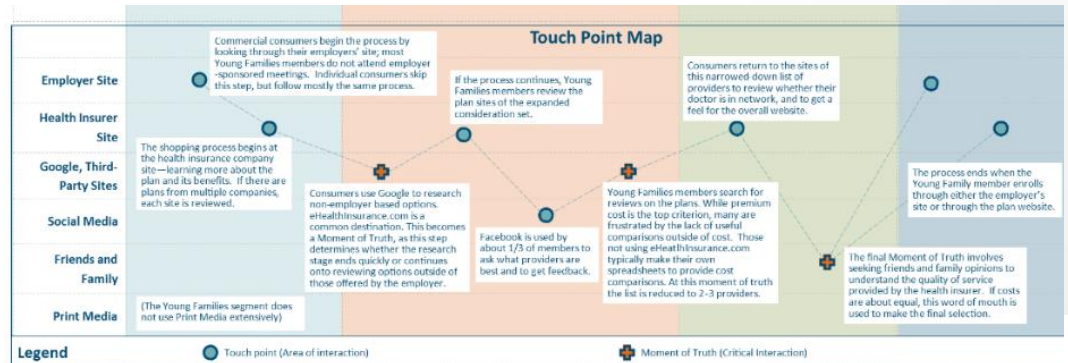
Touch Point Map

Employer Site

Health Insurer Site

Google, Third-Party Sites

Social Media

Friends and Family

Print Media

Commercial consumers begin the process by looking through their employers' site; most Young Families members do not attend employer-sponsored meetings. Individual consumers skip this step, but follow mostly the same process.

The shopping process begins at the health insurance company site—learning more about the plan and its benefits. If there are plans from multiple companies, each site is reviewed.

Consumers use Google to research non-employer based options. eHealthInsurance.com is a common destination. This becomes a Moment of Truth, as this step determines whether the research stage ends quickly or continues onto reviewing options outside of those offered by the employer.

(The Young Families segment does not use Print Media extensively)

If the process continues, Young Families members review the plan sites of the expanded consideration set.

Facebook is used by about 1/3 of members to ask what providers are best and to get feedback.

Consumers return to the sites of this narrowed down list of providers to review whether their doctor is in network, and to get a feel for the overall website.

Young Families members search for reviews on the plans. While premium cost is the top criterion, many are frustrated by the lack of useful comparisons outside of cost. Those not using eHealthInsurance.com typically make their own spreadsheets to provide cost comparisons. At this moment of truth the list is reduced to 2-3 providers.

The process ends when the Young Family member enrolls through either the employer's site or through the plan website.

The final Moment of Truth involves seeking friends and family opinions to understand the quality of service provided by the health insurer. If costs are about equal, this word of mouth is used to make the final selection.

Legend

Touch point (Area of interaction)

Moment of Truth (Critical Interaction)